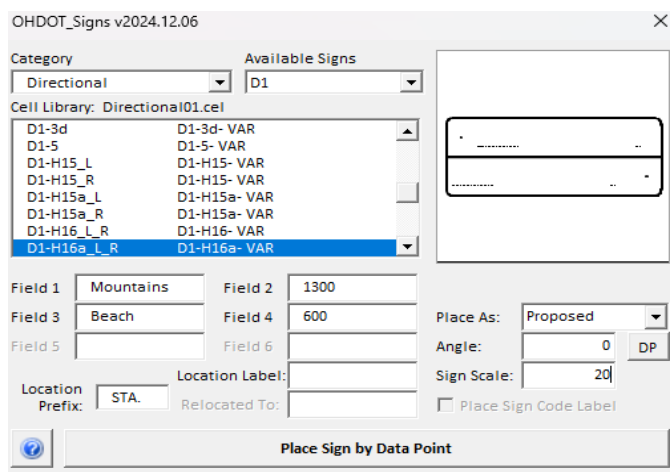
OHDOT_Signs v2024.12.06

Category
Directional

Available Signs
D1

Cell Library: Directional01.cel

| | |
|---|---|
| D1-3d | D1-3d- VAR |
| D1-5 | D1-5- VAR |
| D1-H15_L | D1-H15- VAR |
| D1-H15_R | D1-H15- VAR |
| D1-H15a_L | D1-H15a- VAR |
| D1-H15a_R | D1-H15a- VAR |
| D1-H16_L_R | D1-H16- VAR |
| D1-H16a_L_R | D1-H16a- VAR |

Field 1 Mountains
Field 2 1300
Field 3 Beach
Field 4 600
Field 5
Field 6

Place As: Proposed
Angle: 0
DP
Sign Scale: 20

Location Prefix: STA.
Location Label:
Relocated To:

Place Sign Code Label

Place Sign by Data Point